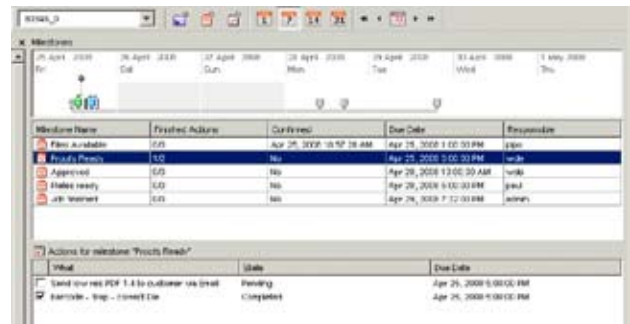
83565_3

Milestones

25 April 2008 Fri | 26 April 2008 Sat | 27 April 2008 Sun | 28 April 2008 Mon | 29 April 2008 Tue | 30 April 2008 Wed | 1 May 2008 Thu

| Milestone Name | Finished Actions | Confirmed | Due Date | Responsible |
|---|---|---|---|---|
| Films Available | 0/0 | Apr 25, 2008 10:57:28 AM | Apr 25, 2008 1:00:00 PM | pipo |
| Proofs Ready | 1/2 | No | Apr 25, 2008 3:00:00 PM | wde |
| Approved | 0/0 | No | Apr 29, 2008 12:00:00 AM | wde |
| Plates ready | 0/0 | No | Apr 29, 2008 6:00:00 PM | paul |
| Job finished | 0/0 | No | Apr 29, 2008 7:12:00 PM | admin |

Actions for milestone "Proofs Ready"

| What | State | Due Date |
|---|---|---|
| Send low res PDF 1.4 to customer via Email | Pending | Apr 25, 2008 5:00:00 PM |
| Barcode - Trap - Convert Dai | Completed | Apr 25, 2008 5:00:00 PM |